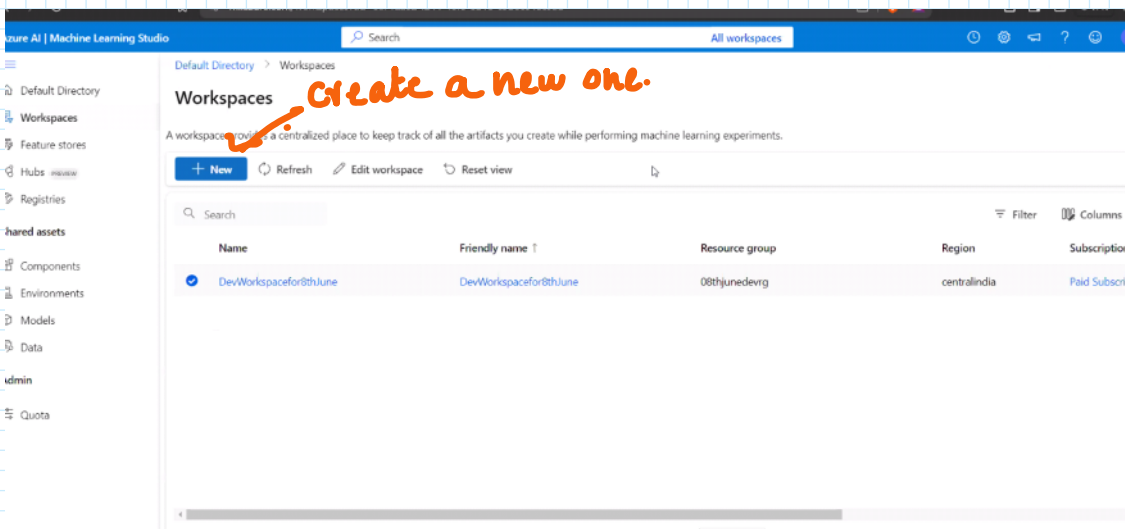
zure AI | Machine Learning Studio

Search

All workspaces

Default Directory

Workspaces

Feature stores

Hubs PREVIEW

Registries

hared assets

Components

Environments

Models

Data

dmin

Quota

Default Directory > Workspaces

Workspaces

Create a new one.

A workspace provides a centralized place to keep track of all the artifacts you create while performing machine learning experiments.

+ New

Refresh

Edit workspace

Reset view

Search

Filter

Columns

| Name | Friendly name ↑ | Resource group | Region | Subscriptio |
|---|---|---|---|---|
| DevWorkspacefor8thJune | DevWorkspacefor8thJune | 08thjunedevrg | centralindia | Paid Subscri |